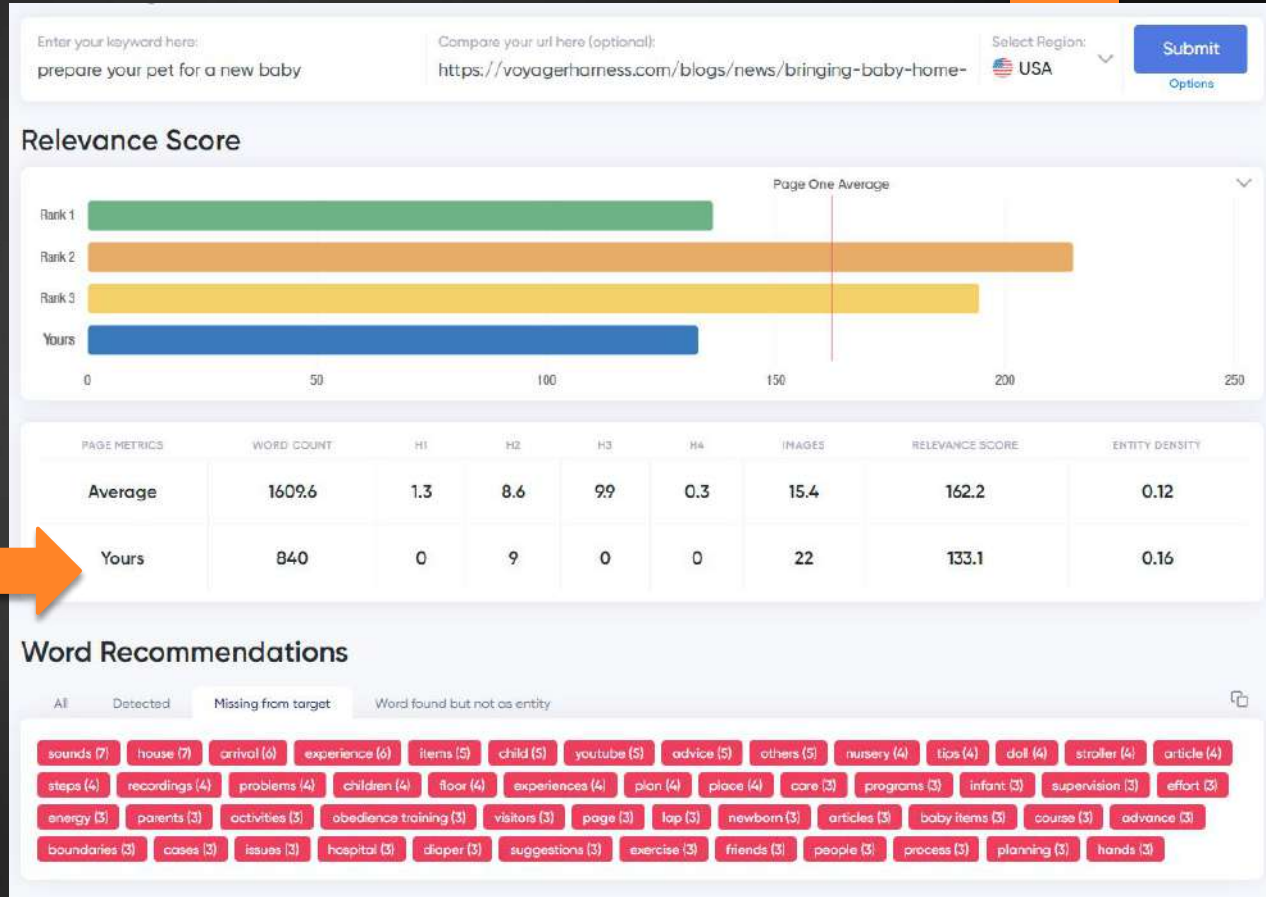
Enter your keyword here:
prepare your pet for a new baby

Compare your url here (optional):
https://voyagerharness.com/blogs/news/bringing-baby-home-

Select Region:
USA

Submit
Options

Relevance Score

Page One Average

Rank 1
Rank 2
Rank 3
Yours

0 50 100 150 200 250

| PAGE METRICS | WORD COUNT | H1 | H2 | H3 | H4 | IMAGES | RELEVANCE SCORE | ENTITY DENSITY |
|---|---|---|---|---|---|---|---|---|
| Average | 1609.6 | 1.3 | 8.6 | 9.9 | 0.3 | 15.4 | 162.2 | 0.12 |
| Yours | 840 | 0 | 9 | 0 | 0 | 22 | 133.1 | 0.16 |

Word Recommendations

All Detected Missing from target Word found but not as entity

sounds (7) house (7) arrival (6) experience (6) items (5) child (5) youtube (5) advice (5) others (5) nursery (4) tips (4) doll (4) stroller (4) article (4) steps (4) recordings (4) problems (4) children (4) floor (4) experiences (4) plan (4) place (4) care (3) programs (3) infant (3) supervision (3) effort (3) energy (3) parents (3) activities (3) obedience training (3) visitors (3) page (3) lap (3) newborn (3) articles (3) baby items (3) course (3) advance (3) boundaries (3) cases (3) issues (3) hospital (3) diaper (3) suggestions (3) exercise (3) friends (3) people (3) process (3) planning (3) hands (3)